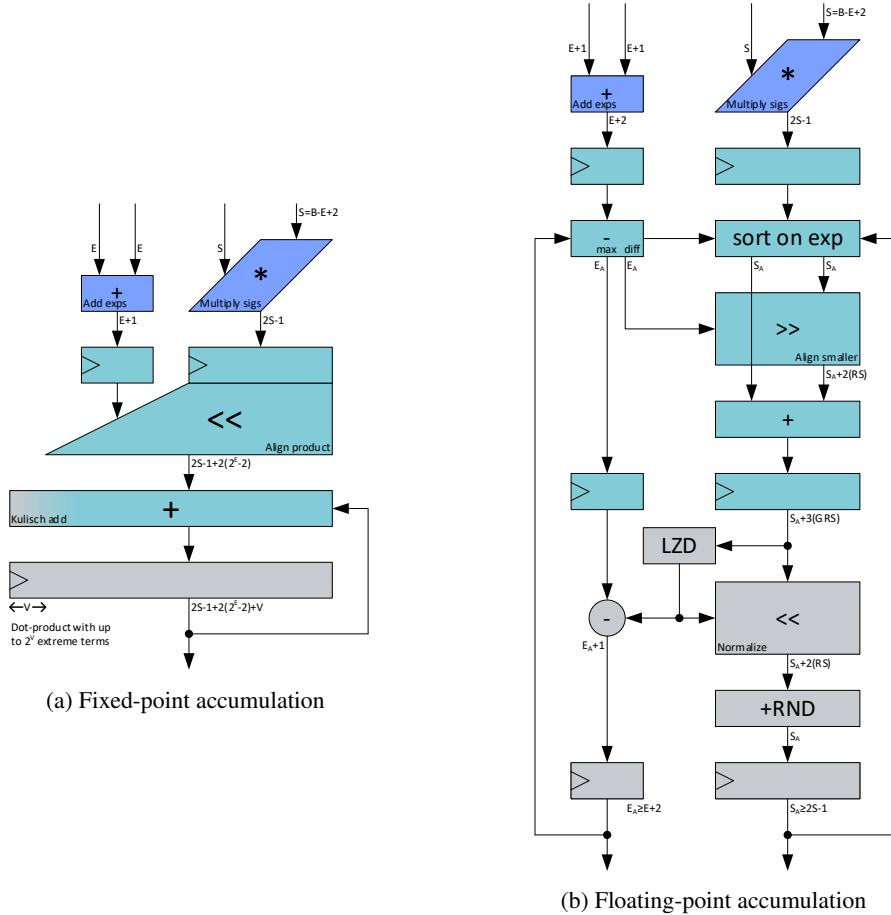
E
E
S
S=B-E+2
+
Add exps
*
Multiply sigs
E+1
2S-1
<<
Align product
$2S-1+2(2^E-2)$
Kulisch add
+
←V→
$2S-1+2(2^E-2)+V$
Dot-product with up to $2^V$ extreme terms

(a) Fixed-point accumulation

E+1
E+1
S
S=B-E+2
+
Add exps
*
Multiply sigs
E+2
2S-1
-
max diff
sort on exp
$E_A$
$E_A$
$S_A$
$S_A$
>>
Align smaller
$S_A$+2(RS)
+
$S_A$+3(GRS)
LZD
-
<<
Normalize
$E_A$+1
$S_A$+2(RS)
+RND
$S_A$
$E_A \geq E+2$
$S_A \geq 2S-1$

(b) Floating-point accumulation